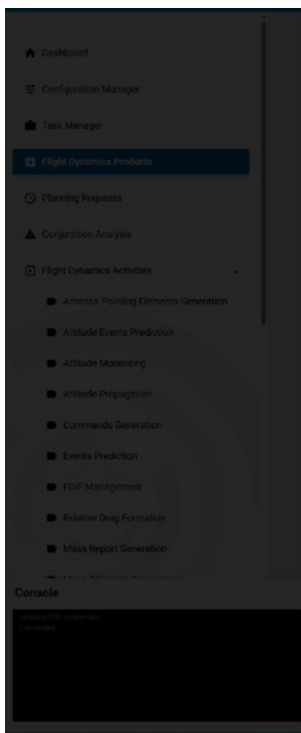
Dashboard

Configuration Manager

Task Manager

Flight Dynamics Products

Planning Requests

Conjunction Analysis

Flight Dynamics Activities

Antenna Pointing Elements Generation

Attitude Events Prediction

Attitude Monitoring

Attitude Propagation

Commands Generation

Events Prediction

FDIF Management

Relative Drag Formation

Mass Report Generation

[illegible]

Console

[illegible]
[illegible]